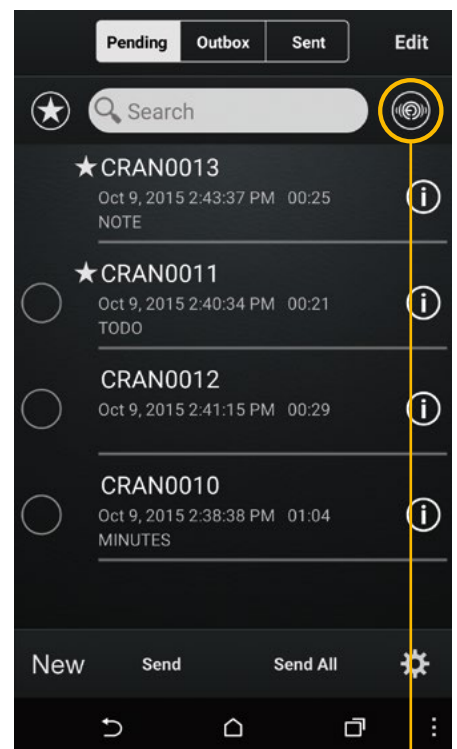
Pending Outbox Sent Edit

Search

★CRAN0013
Oct 9, 2015 2:43:37 PM 00:25
NOTE

★CRAN0011
Oct 9, 2015 2:40:34 PM 00:21
TODO

CRAN0012
Oct 9, 2015 2:41:15 PM 00:29

CRAN0010
Oct 9, 2015 2:38:38 PM 01:04
MINUTES

New Send Send All